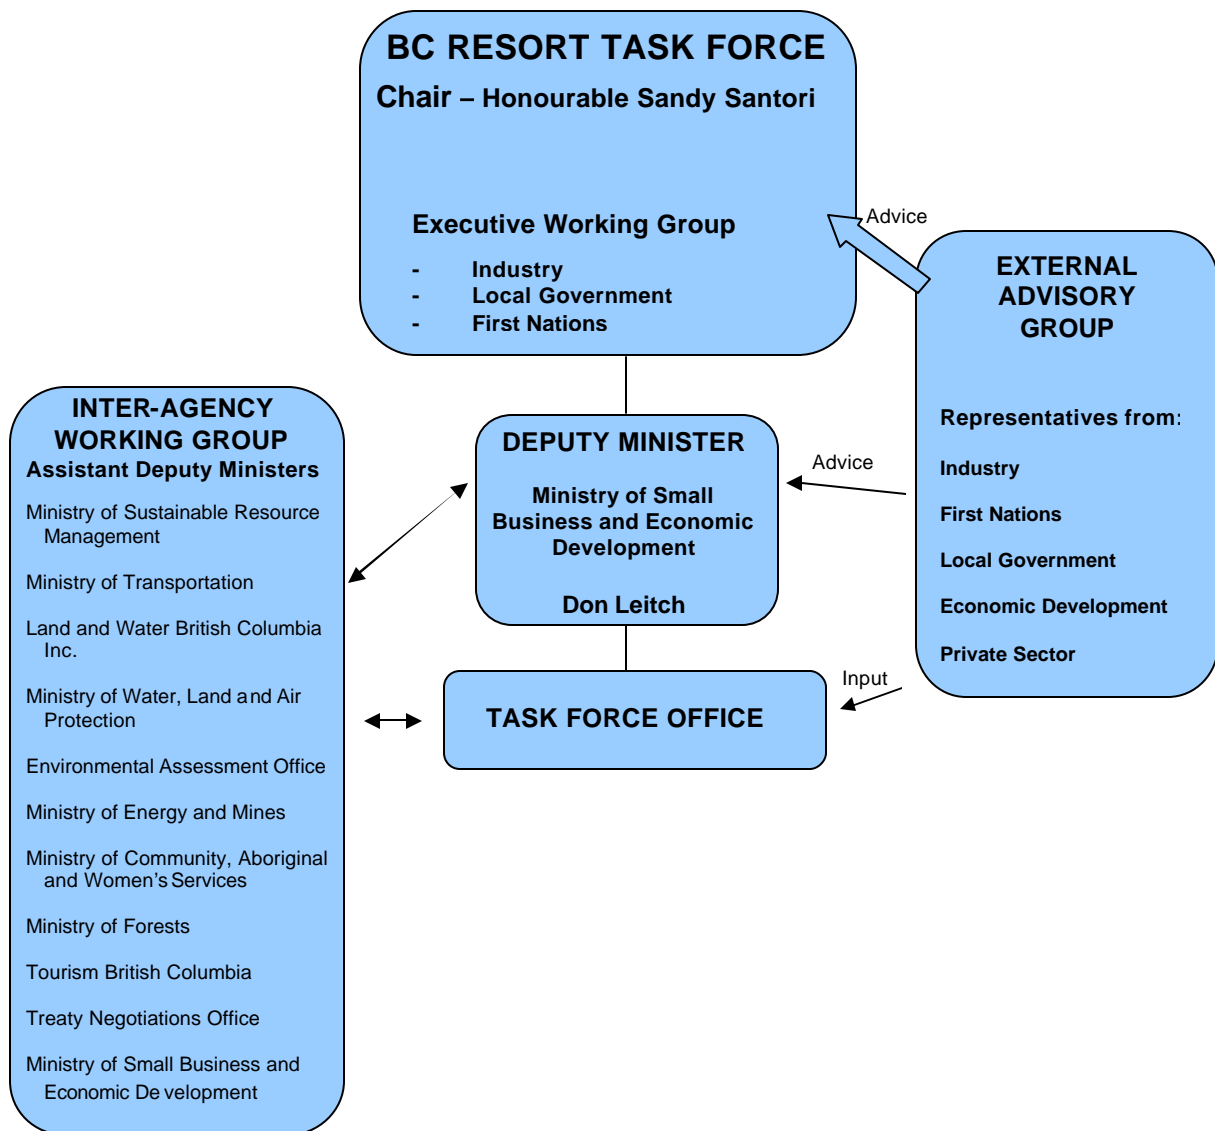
BC RESORT TASK FORCE

Chair – Honourable Sandy Santori

Executive Working Group

- Industry
- Local Government
- First Nations

Advice

EXTERNAL ADVISORY GROUP

Representatives from:

Industry

First Nations

Local Government

Economic Development

Private Sector

INTER-AGENCY WORKING GROUP
Assistant Deputy Ministers

Ministry of Sustainable Resource Management

Ministry of Transportation

Land and Water British Columbia Inc.

Ministry of Water, Land and Air Protection

Environmental Assessment Office

Ministry of Energy and Mines

Ministry of Community, Aboriginal and Women's Services

Ministry of Forests

Tourism British Columbia

Treaty Negotiations Office

Ministry of Small Business and Economic Development

DEPUTY MINISTER

Ministry of Small Business and Economic Development

Don Leitch

Advice

TASK FORCE OFFICE

Input